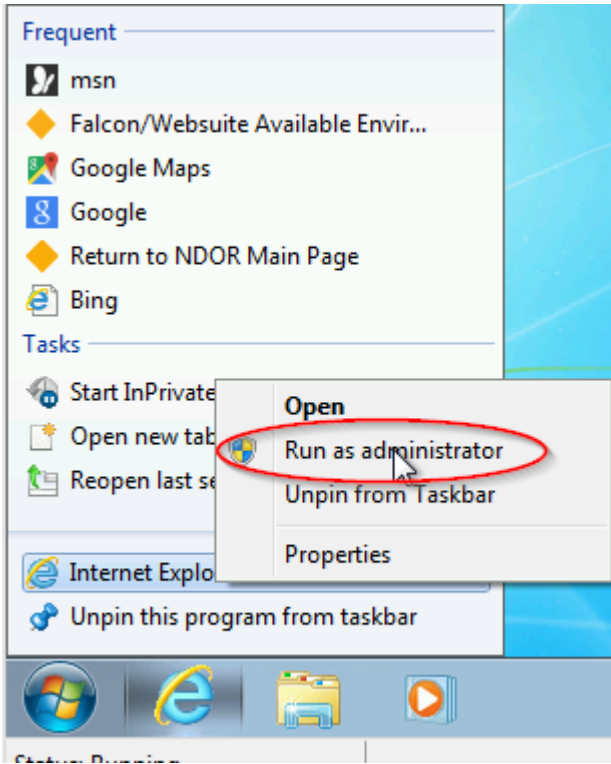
Frequent

msn

Falcon/Websuite Available Envir...

Google Maps

Google

Return to NDOR Main Page

Bing

Tasks

Start InPrivate

Open new tab

Reopen last se

Internet Explo

Unpin this program from taskbar

Open

Run as administrator

Unpin from Taskbar

Properties

Status: Running